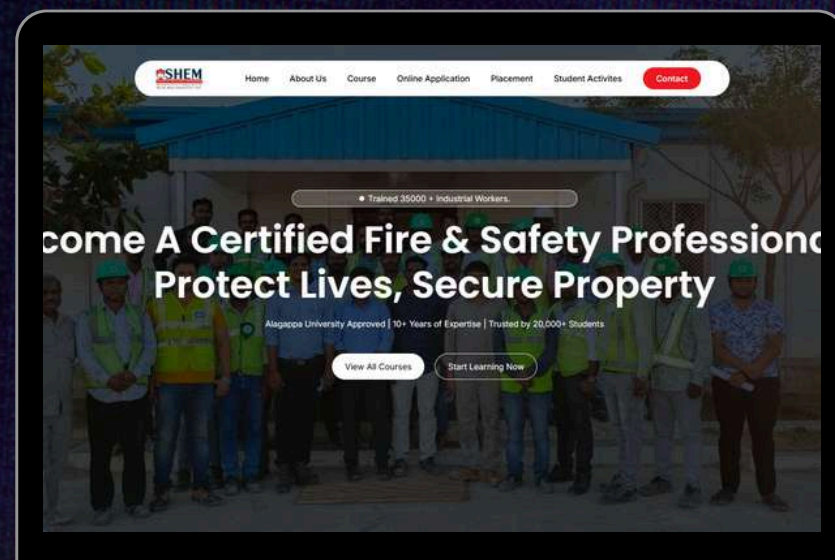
SHEM

Home About Us Course Online Application Placement Student Activites Contact

● Trained 35000 + Industrial Workers.

come A Certified Fire & Safety Professiona
Protect Lives, Secure Property

Alagappa University Approved | 10+ Years of Expertise | Trusted by 20,000+ Students

View All Courses Start Learning Now